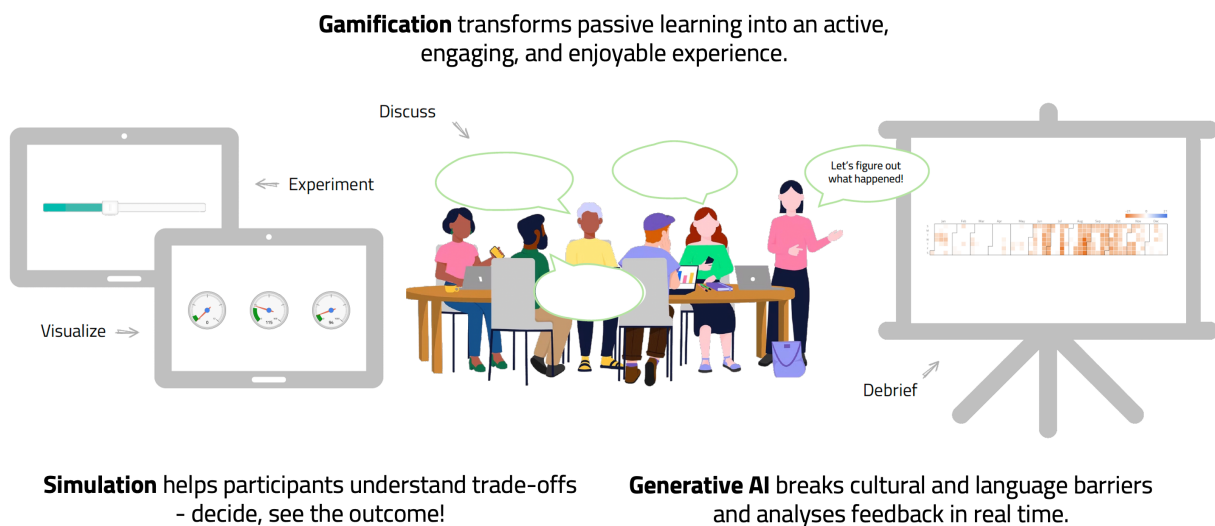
**Gamification** transforms passive learning into an active, engaging, and enjoyable experience.

Discuss

Experiment

Let's figure out what happened!

Visualize

Debrief

**Simulation** helps participants understand trade-offs - decide, see the outcome!

**Generative AI** breaks cultural and language barriers and analyses feedback in real time.